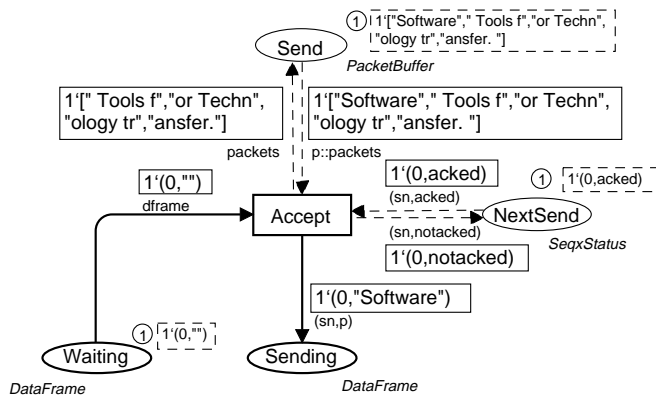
1 1`["Software"," Tools f","or Techn", "ology tr","ansfer. "]

Send

PacketBuffer

1`[" Tools f","or Techn", "ology tr","ansfer."]

1`["Software"," Tools f","or Techn", "ology tr","ansfer. "]

packets

p::packets

1`(0,acked)

1 1`(0,acked)

1`(0,"")

dframe

(sn,acked)

Accept

NextSend

(sn,notacked)

SeqxStatus

1`(0,notacked)

1`(0,"Software")

(sn,p)

1 1`(0,"")

Waiting

Sending

DataFrame

DataFrame